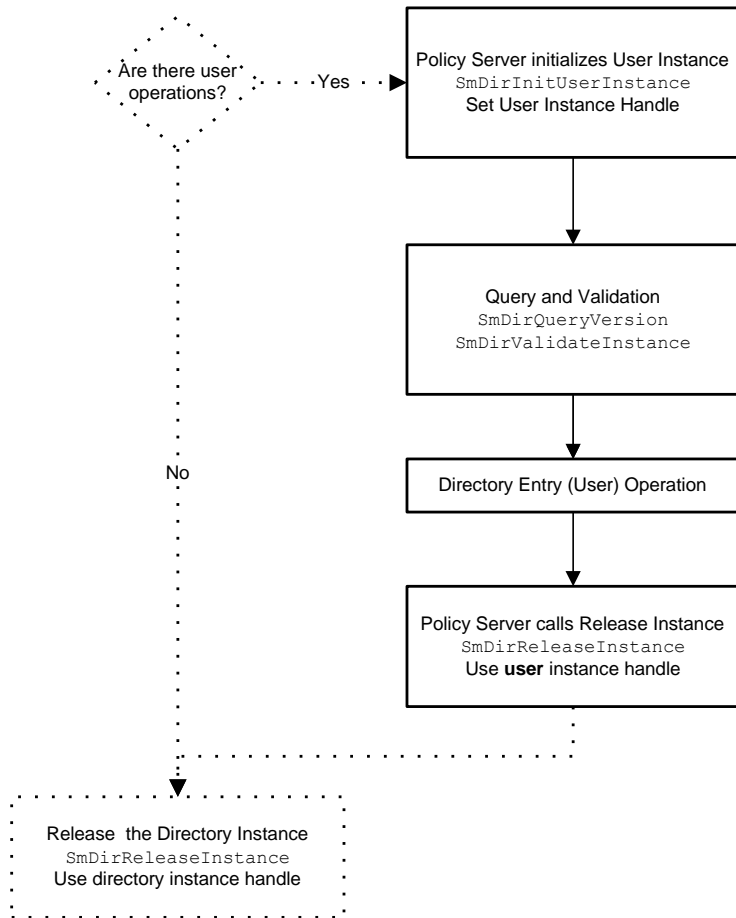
Are there user operations?

Yes

Policy Server initializes User Instance
SmDirInitUserInstance
Set User Instance Handle

Query and Validation
SmDirQueryVersion
SmDirValidateInstance

Directory Entry (User) Operation

Policy Server calls Release Instance
SmDirReleaseInstance
Use **user** instance handle

No

Release the Directory Instance
SmDirReleaseInstance
Use directory instance handle